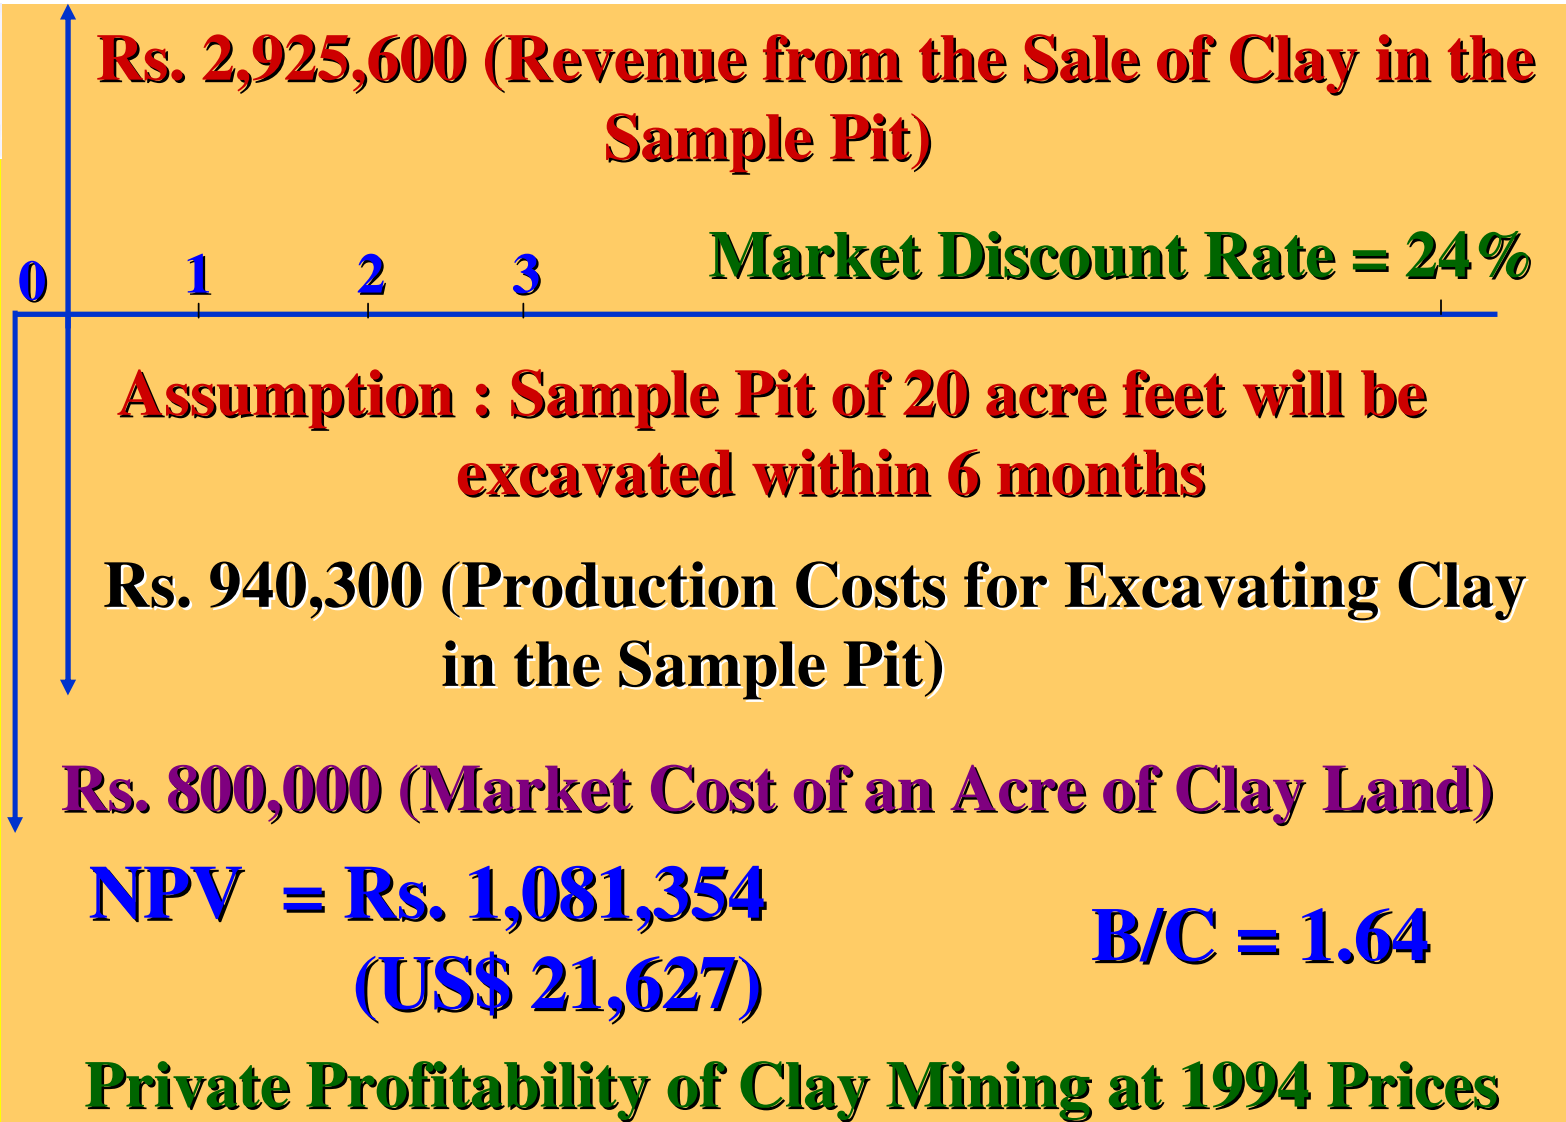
Rs. 2,925,600 (Revenue from the Sale of Clay in the Sample Pit)

0 1 2 3

Market Discount Rate = 24%

Assumption : Sample Pit of 20 acre feet will be excavated within 6 months

Rs. 940,300 (Production Costs for Excavating Clay in the Sample Pit)

Rs. 800,000 (Market Cost of an Acre of Clay Land)

NPV = Rs. 1,081,354 (US$ 21,627)

B/C = 1.64

Private Profitability of Clay Mining at 1994 Prices